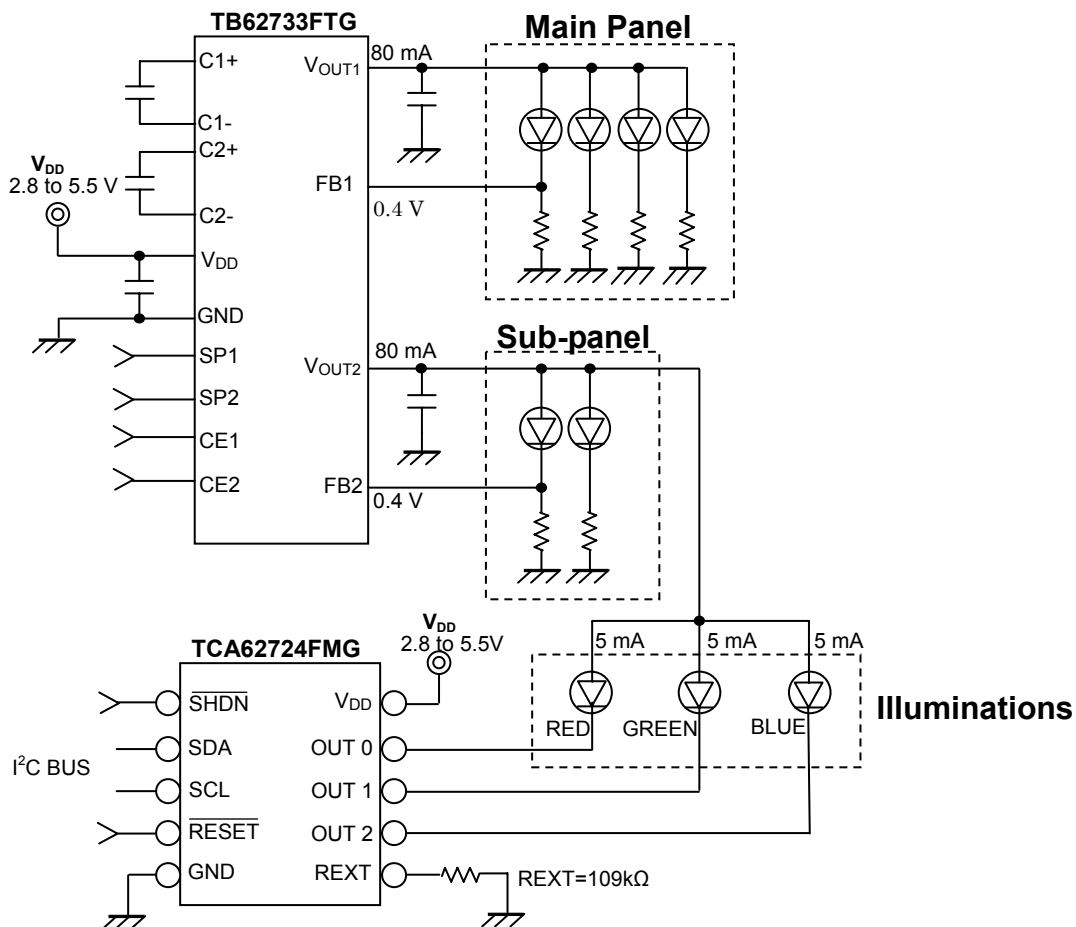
TB62733FTG

Main Panel

C1+

C1-

C2+

C2-

$V_{DD}$

2.8 to 5.5 V

$V_{DD}$

GND

SP1

SP2

CE1

CE2

$V_{OUT1}$

80 mA

FB1

0.4 V

Sub-panel

$V_{OUT2}$

80 mA

FB2

0.4 V

$V_{DD}$

2.8 to 5.5V

TCA62724FMG

$\overline{SHDN}$

SDA

SCL

$\overline{RESET}$

GND

$I^2C$ BUS

$V_{DD}$

OUT 0

OUT 1

OUT 2

REXT

REXT=109kΩ

5 mA

5 mA

5 mA

RED

GREEN

BLUE

Illuminations